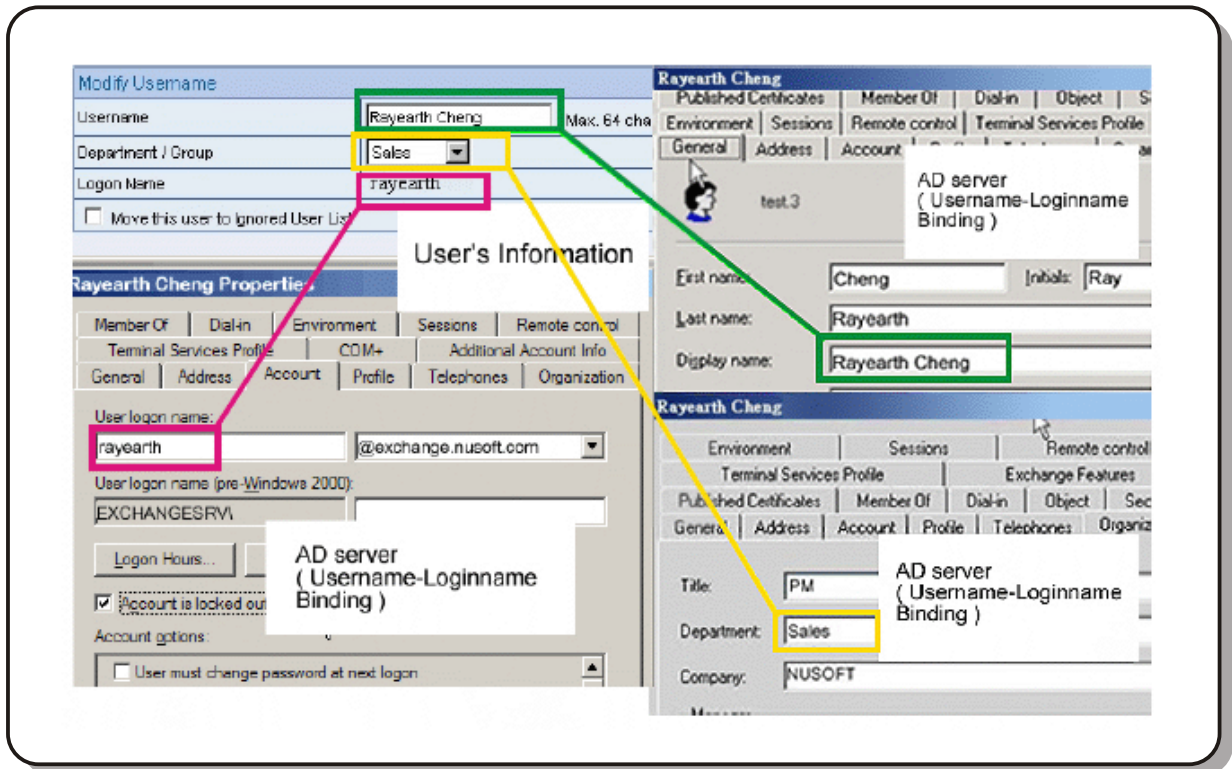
Modify Username

Username Rayearth Cheng Max. 64 cha

Department / Group Sales

Logon Name rayearth

Move this user to Ignored User List

User's Information

Rayearth Cheng Properties

Member Of Dial-in Environment Sessions Remote control

Terminal Services Profile COM+ Additional Account Info

General Address Account Profile Telephones Organization

User logon name:

rayearth @exchange.nusoft.com

User logon name (pre-Windows 2000):

EXCHANGESRV\

Logon Hours...

AD server
( Username-Loginname Binding )

Account is locked out

Account options:

User must change password at next logon

Rayearth Cheng

Published Certificates Member Of Dial-in Object S

Environment Sessions Remote control Terminal Services Profile

General Address Account

test.3

AD server
( Username-Loginname Binding )

First name: Cheng Initials: Ray

Last name: Rayearth

Display name: Rayearth Cheng

Rayearth Cheng

Environment Sessions Remote control

Terminal Services Profile Exchange Features

Published Certificates Member Of Dial-in Object Sec

General Address Account Profile Telephones Organiz

Title: PM

AD server
( Username-Loginname Binding )

Department: Sales

Company: NUSOFT